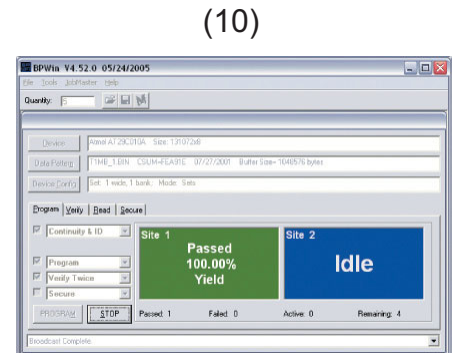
(10)

BPWin V4.52.0 05/24/2005

File Tools JobMaster Help

Quantity: 5

Device Atmel AT29C010A Size: 131072x8

Data Pattern T1ME_1.BIN CSUM=FEA01E 07/27/2001 Buffer Size= 1048576 bytes

Device Config Set: 1 wide, 1 bank; Mode: Sets

Program Verify Read Secure

Continuity & ID

Program

Verify Twice

Secure

PROGRAM STOP

Site 1
Passed
100.00%
Yield

Site 2
Idle

Passed: 1 Failed: 0 Active: 0 Remaining: 4

Broadcast Complete.